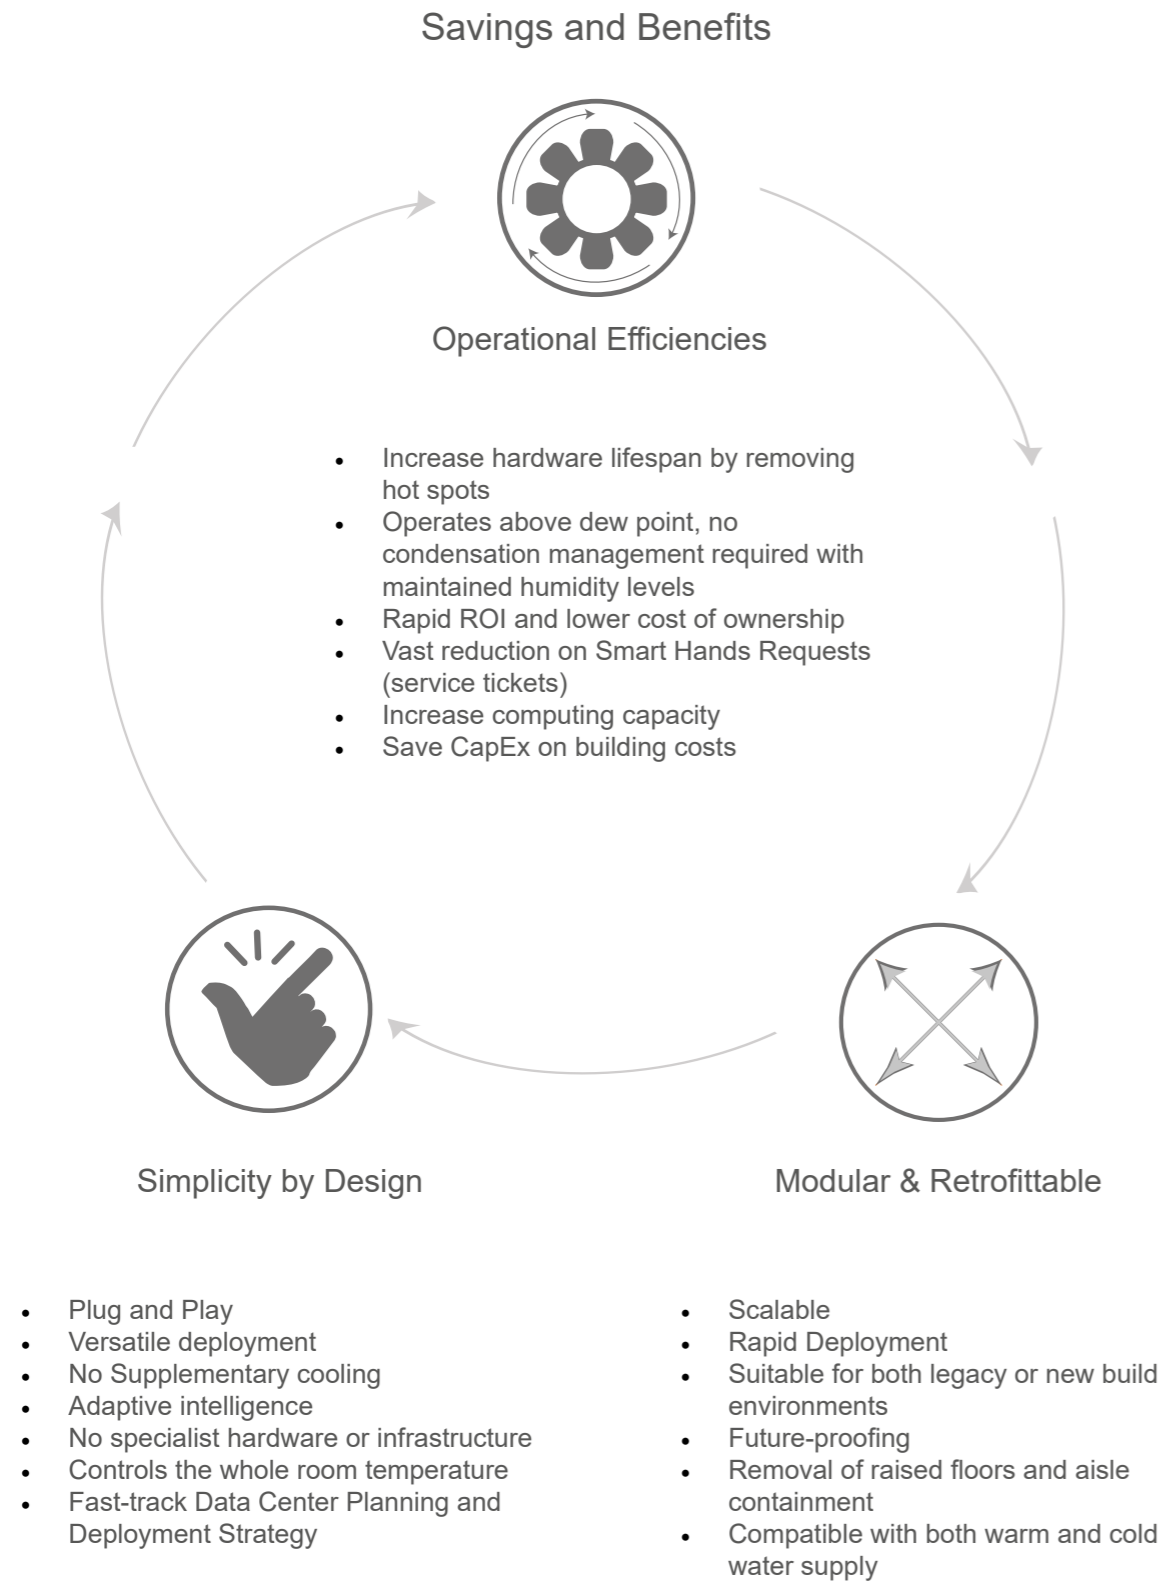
Savings and Benefits

Operational Efficiencies

- Increase hardware lifespan by removing hot spots
- Operates above dew point, no condensation management required with maintained humidity levels
- Rapid ROI and lower cost of ownership
- Vast reduction on Smart Hands Requests (service tickets)
- Increase computing capacity
- Save CapEx on building costs

Simplicity by Design

Modular & Retrofittable

- Plug and Play
- Versatile deployment
- No Supplementary cooling
- Adaptive intelligence
- No specialist hardware or infrastructure
- Controls the whole room temperature
- Fast-track Data Center Planning and Deployment Strategy

- Scalable
- Rapid Deployment
- Suitable for both legacy or new build environments
- Future-proofing
- Removal of raised floors and aisle containment
- Compatible with both warm and cold water supply